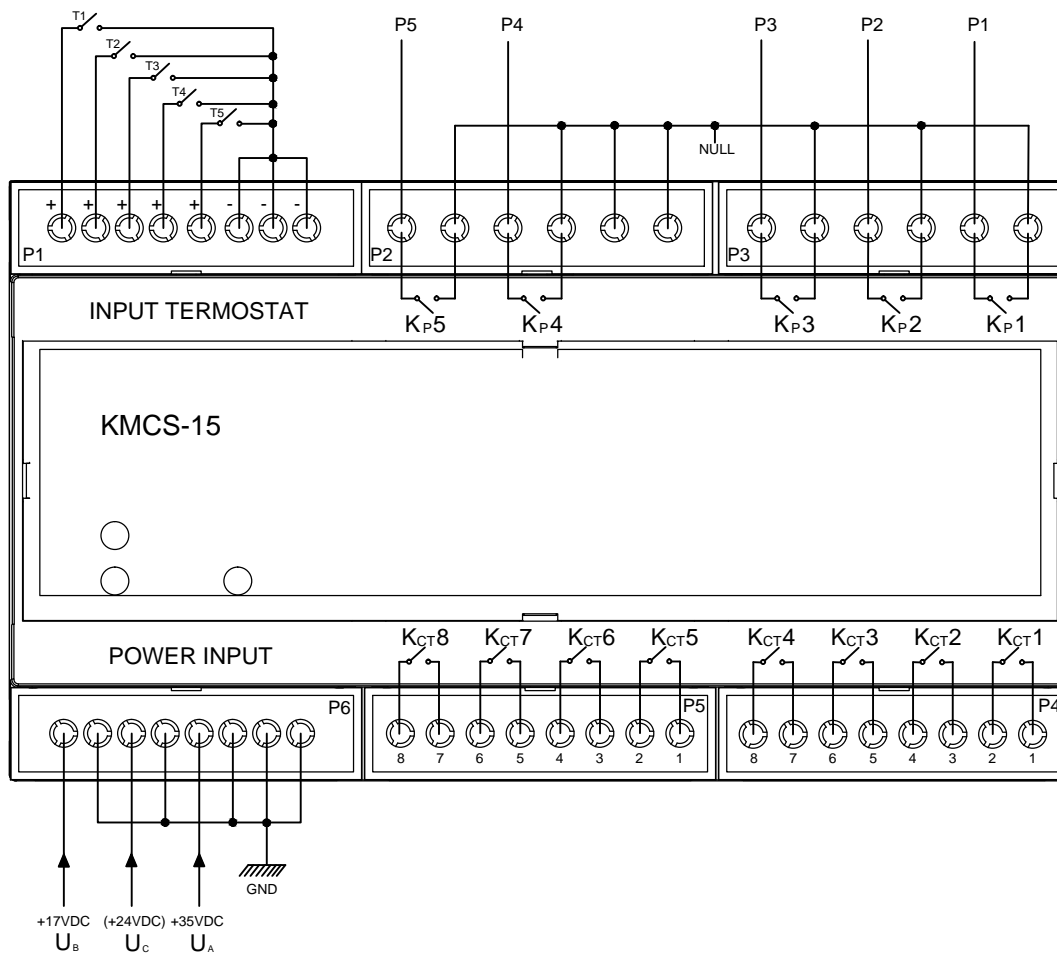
T1
T2
T3
T4
T5

P5 P4 P3 P2 P1

NULL

+ + + + + - - -
P1
P2
P3

INPUT TERMOSTAT
$K_P5$ $K_P4$ $K_P3$ $K_P2$ $K_P1$

KMCS-15

POWER INPUT
$K_{CT}8$ $K_{CT}7$ $K_{CT}6$ $K_{CT}5$ $K_{CT}4$ $K_{CT}3$ $K_{CT}2$ $K_{CT}1$

P6
P5
P4
8 7 6 5 4 3 2 1
8 7 6 5 4 3 2 1

GND

+17VDC (+24VDC) +35VDC
$U_B$ $U_C$ $U_A$